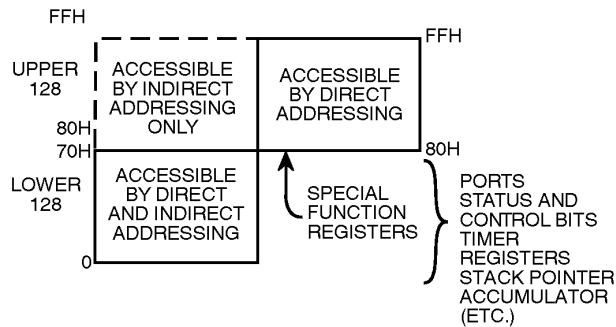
FFH

UPPER 128

ACCESSIBLE BY INDIRECT ADDRESSING ONLY

FFH

ACCESSIBLE BY DIRECT ADDRESSING

80H

70H

80H

LOWER 128

ACCESSIBLE BY DIRECT AND INDIRECT ADDRESSING

SPECIAL FUNCTION REGISTERS

PORTS
STATUS AND CONTROL BITS
TIMER
REGISTERS
STACK POINTER
ACCUMULATOR
(ETC.)

0